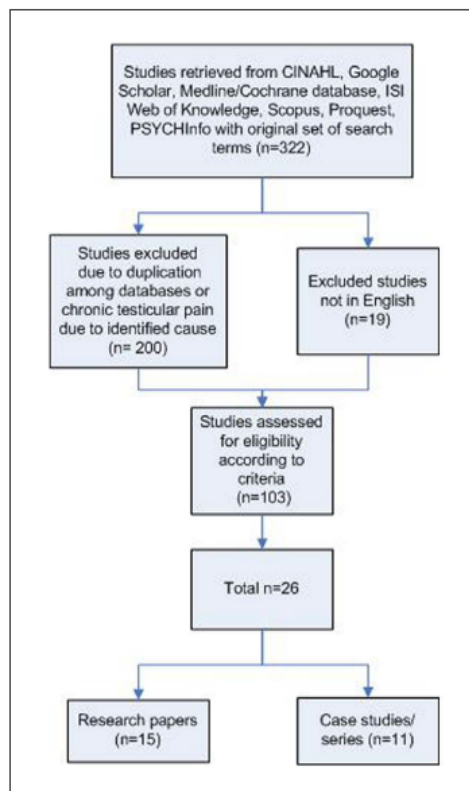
Studies retrieved from CINAHL, Google Scholar, Medline/Cochrane database, ISI Web of Knowledge, Scopus, Proquest, PSYCHInfo with original set of search terms (n=322)

Studies excluded due to duplication among databases or chronic testicular pain due to identified cause (n= 200)

Excluded studies not in English (n=19)

Studies assessed for eligibility according to criteria (n=103)

Total n=26

Research papers (n=15)

Case studies/ series (n=11)